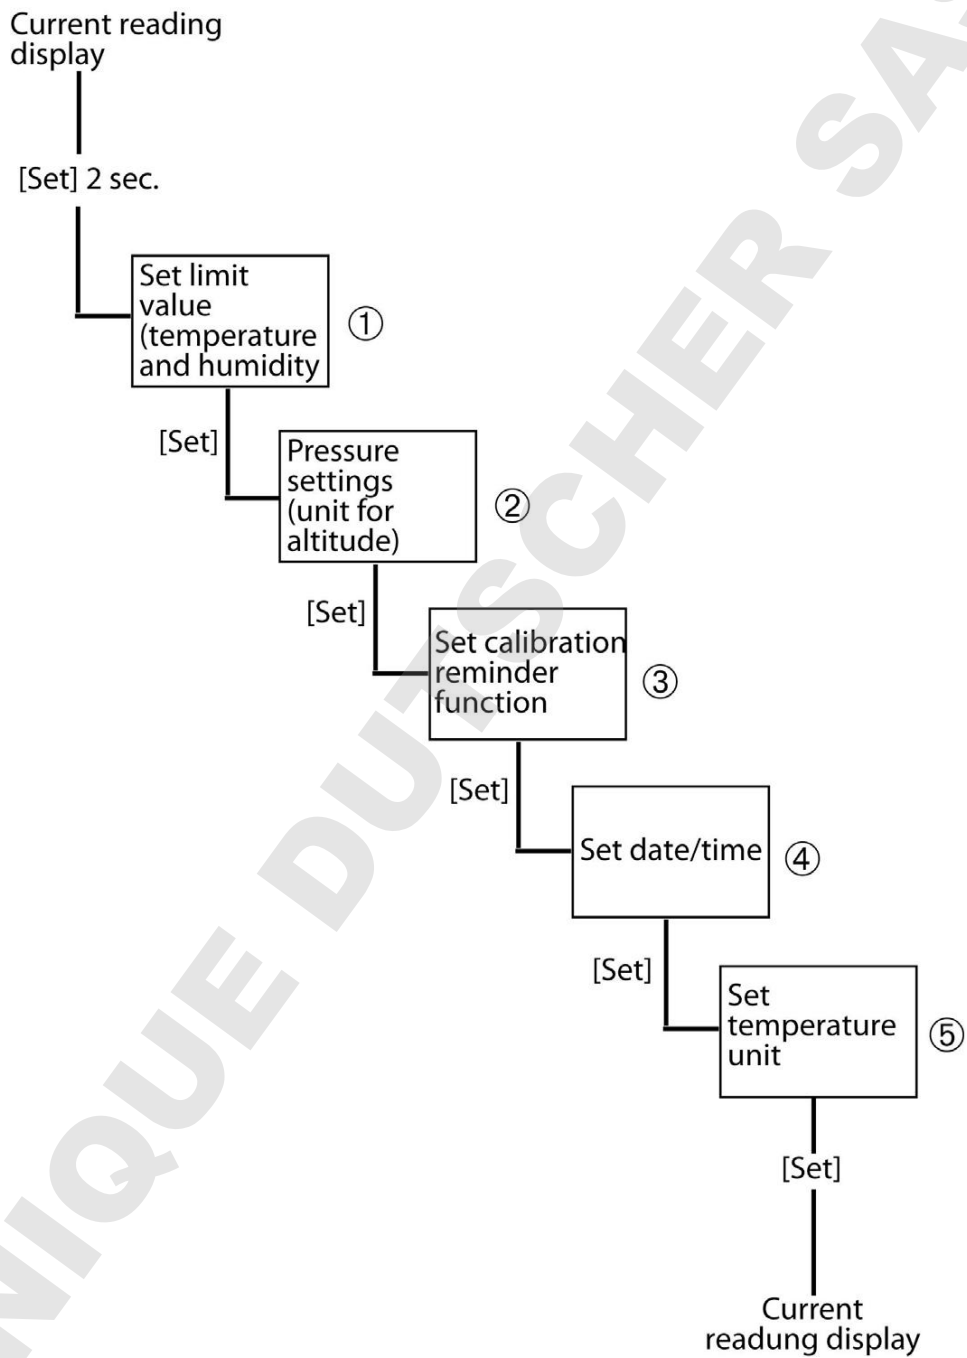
Current reading display

[Set] 2 sec.

Set limit value (temperature and humidity

①

[Set]

Pressure settings (unit for altitude)

②

[Set]

Set calibration reminder function

③

[Set]

Set date/time

④

[Set]

Set temperature unit

⑤

[Set]

Current readung display

NIQUE DUTSCHER SA